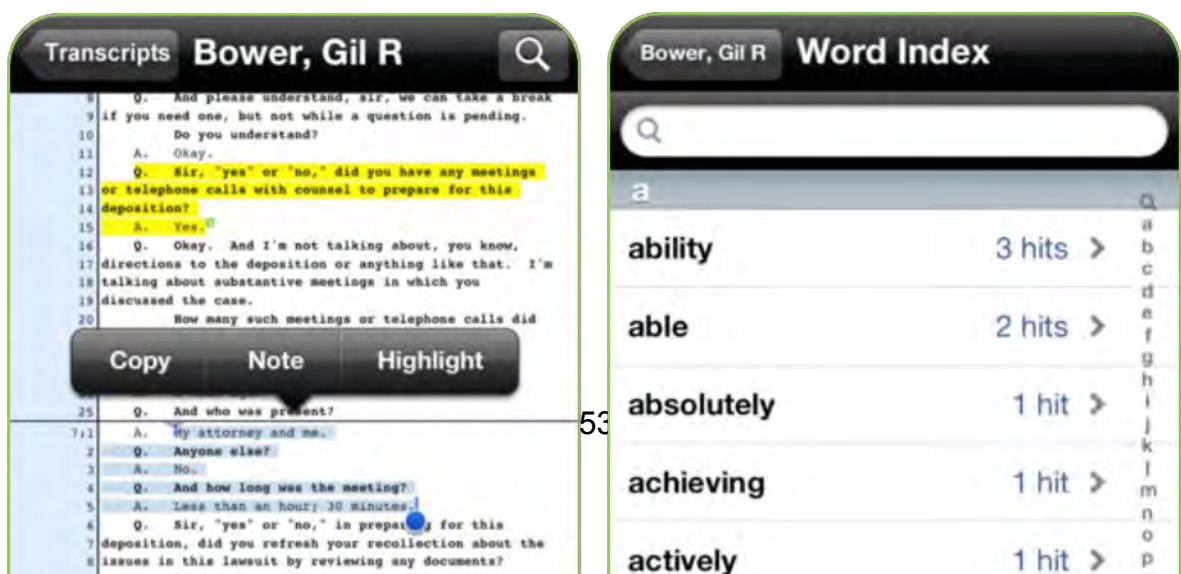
Transcripts Bower, Gil R

8 Q. And please understand, sir, we can take a break
9 if you need one, but not while a question is pending.
10 Do you understand?
11 A. Okay.
12 Q. Sir, "yes" or "no," did you have any meetings
13 or telephone calls with counsel to prepare for this
14 deposition?
15 A. Yes.
16 Q. Okay. And I'm not talking about, you know,
17 directions to the deposition or anything like that. I'm
18 talking about substantive meetings in which you
19 discussed the case.
20 How many such meetings or telephone calls did

Copy Note Highlight

25 Q. And who was present?
7:1 A. My attorney and me.
2 Q. Anyone else?
3 A. No.
4 Q. And how long was the meeting?
5 A. Less than an hour; 30 minutes.
6 Q. Sir, "yes" or "no," in prepa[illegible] for this
7 deposition, did you refresh your recollection about the
8 issues in this lawsuit by reviewing any documents?

53

Bower, Gil R Word Index

a

ability 3 hits
able 2 hits
absolutely 1 hit
achieving 1 hit
actively 1 hit

a b c d e f g h i j k l m n o p